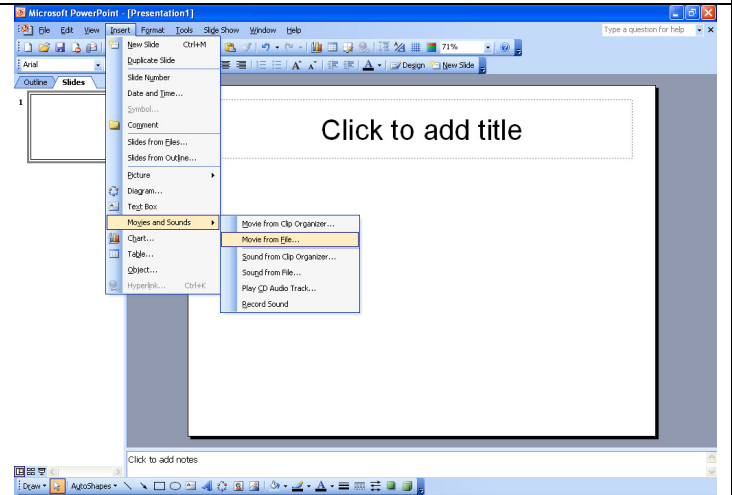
Microsoft PowerPoint - [Presentation1]

File Edit View Insert Format Tools Slide Show Window Help

Type a question for help

Arial

71%

Design New Slide

Outline Slides

1

New Slide Ctrl+M
Duplicate Slide
Slide Number
Date and Time...
Symbol...
Comment
Slides from Files...
Slides from Outline...
Picture
Diagram...
Text Box
Movies and Sounds
Chart...
Table...
Object...
Hyperlink... Ctrl+K

Movie from Clip Organizer...
Movie from File...
Sound from Clip Organizer...
Sound from File...
Play CD Audio Track...
Record Sound

Click to add title

Click to add notes

Draw AutoShapes